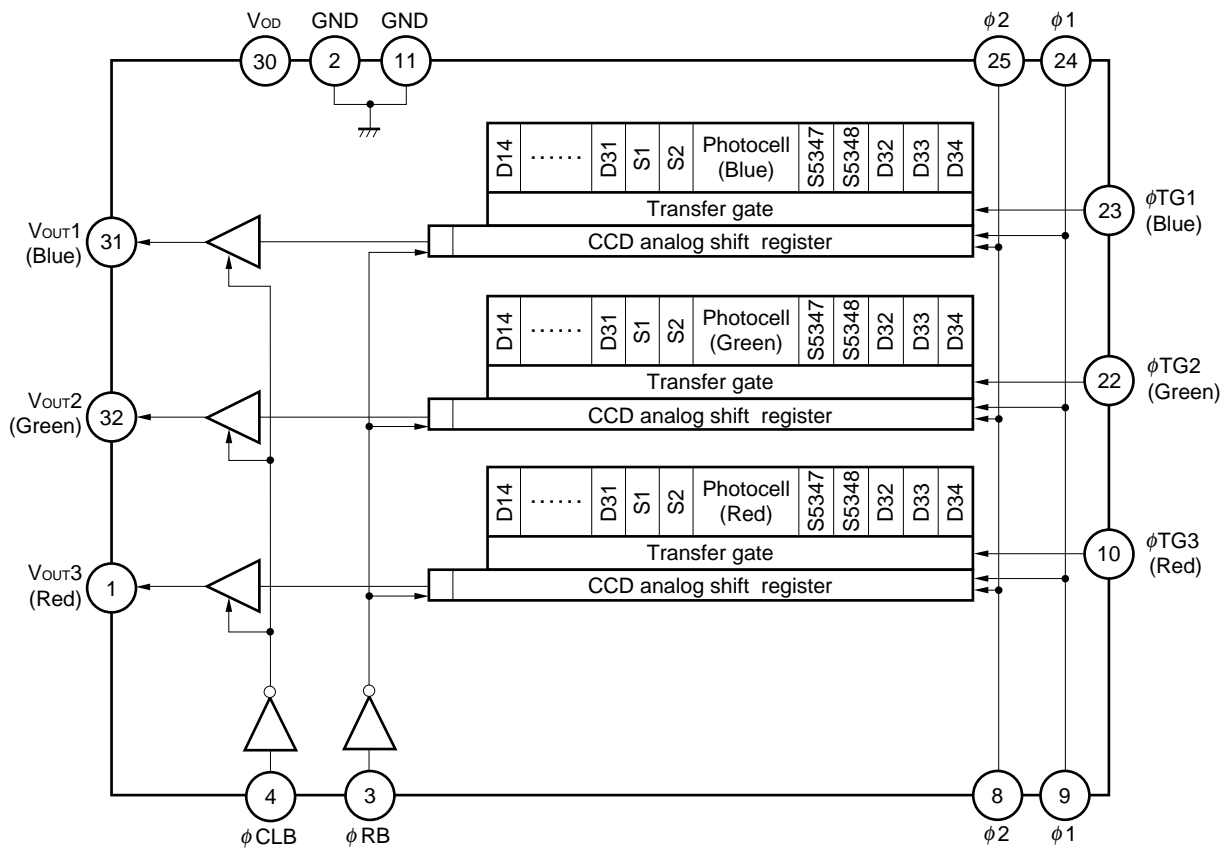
$V_{OD}$ 30
GND 2
GND 11
$\phi 2$ 25
$\phi 1$ 24

| D14 | ...... | D31 | S1 | S2 | Photocell (Blue) | S5347 | S5348 | D32 | D33 | D34 |
|---|---|---|---|---|---|---|---|---|---|---|

Transfer gate
CCD analog shift register

23 $\phi$TG1 (Blue)
$V_{OUT}1$ (Blue) 31

| D14 | ...... | D31 | S1 | S2 | Photocell (Green) | S5347 | S5348 | D32 | D33 | D34 |
|---|---|---|---|---|---|---|---|---|---|---|

Transfer gate
CCD analog shift register

22 $\phi$TG2 (Green)
$V_{OUT}2$ (Green) 32

| D14 | ...... | D31 | S1 | S2 | Photocell (Red) | S5347 | S5348 | D32 | D33 | D34 |
|---|---|---|---|---|---|---|---|---|---|---|

Transfer gate
CCD analog shift register

10 $\phi$TG3 (Red)
$V_{OUT}3$ (Red) 1

4 $\phi$CLB
3 $\phi$RB
8 $\phi 2$
9 $\phi 1$